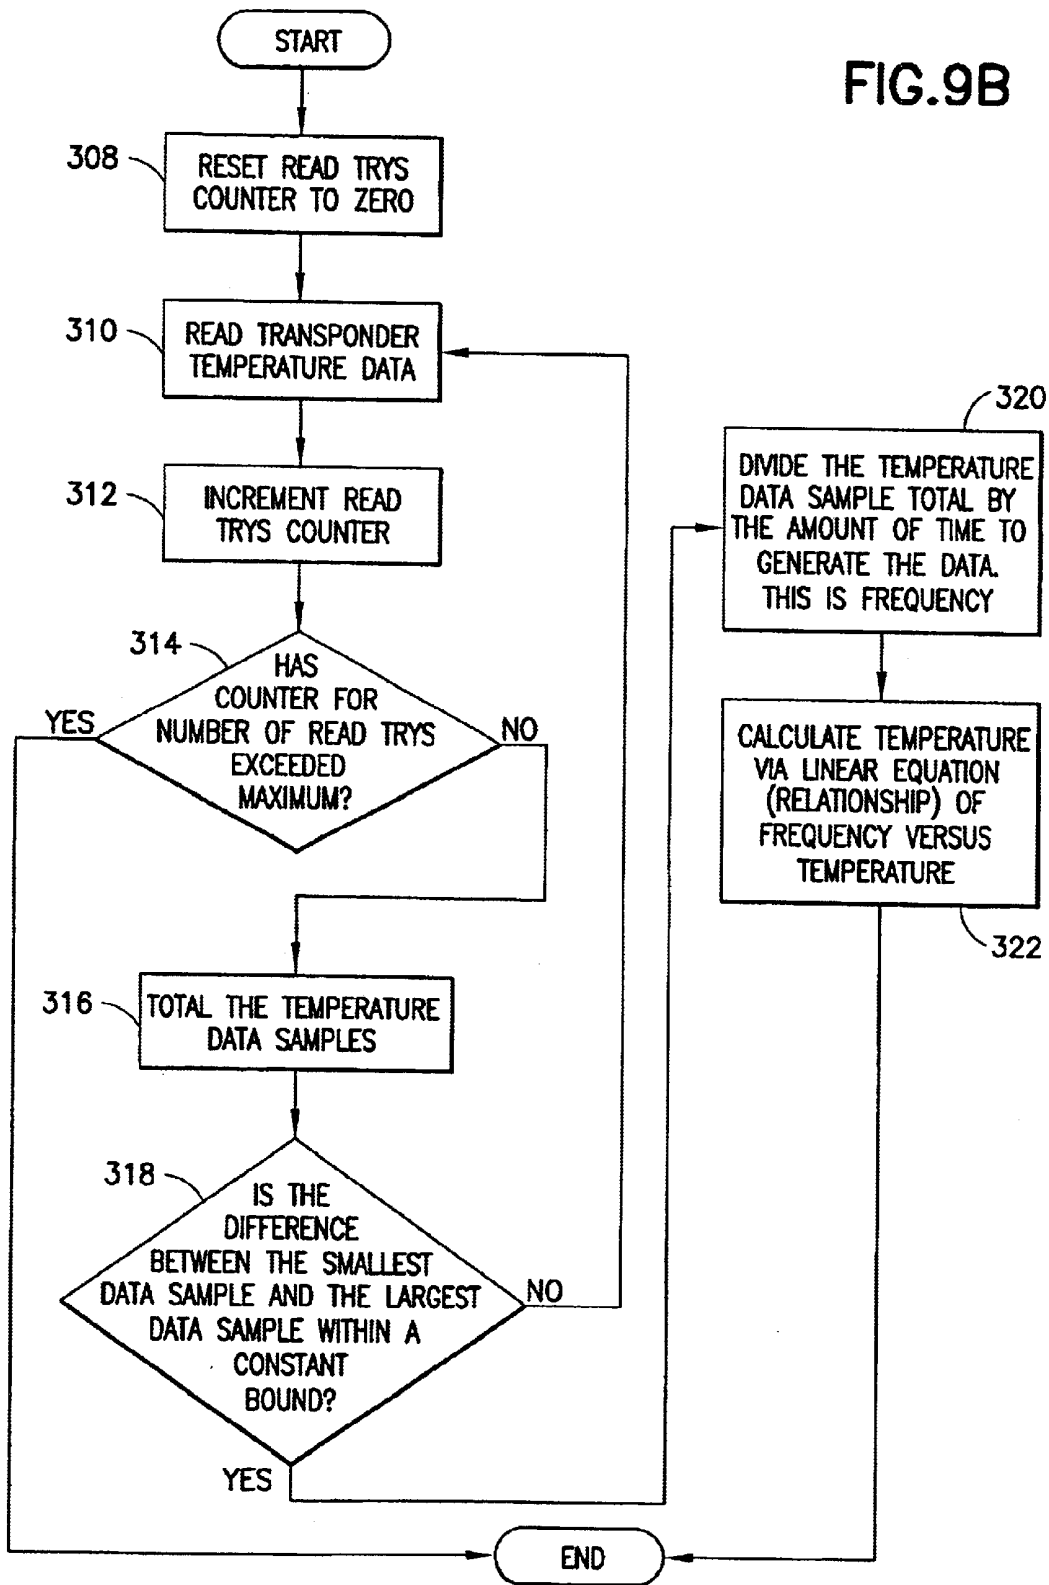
FIG.9B

START

308
RESET READ TRYS COUNTER TO ZERO

310
READ TRANSPONDER TEMPERATURE DATA

312
INCREMENT READ TRYS COUNTER

314
HAS COUNTER FOR NUMBER OF READ TRYS EXCEEDED MAXIMUM?

YES

NO

316
TOTAL THE TEMPERATURE DATA SAMPLES

318
IS THE DIFFERENCE BETWEEN THE SMALLEST DATA SAMPLE AND THE LARGEST DATA SAMPLE WITHIN A CONSTANT BOUND?

NO

YES

320
DIVIDE THE TEMPERATURE DATA SAMPLE TOTAL BY THE AMOUNT OF TIME TO GENERATE THE DATA. THIS IS FREQUENCY

CALCULATE TEMPERATURE VIA LINEAR EQUATION (RELATIONSHIP) OF FREQUENCY VERSUS TEMPERATURE
322

END